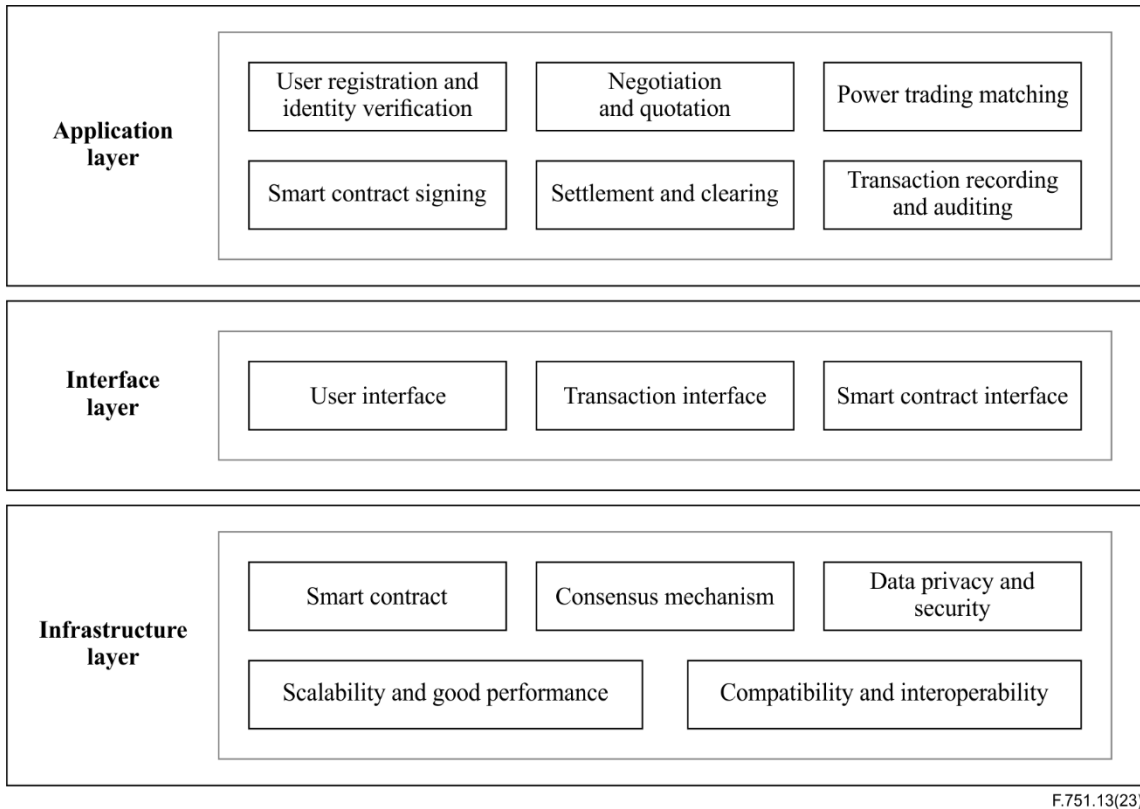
Application layer

User registration and identity verification

Negotiation and quotation

Power trading matching

Smart contract signing

Settlement and clearing

Transaction recording and auditing

Interface layer

User interface

Transaction interface

Smart contract interface

Infrastructure layer

Smart contract

Consensus mechanism

Data privacy and security

Scalability and good performance

Compatibility and interoperability

F.751.13(23)